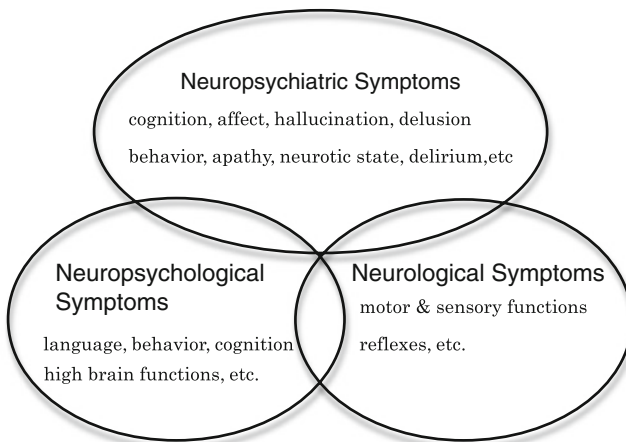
Neuropsychiatric Symptoms

cognition, affect, hallucination, delusion

behavior, apathy, neurotic state, delirium,etc

Neuropsychological Symptoms

language, behavior, cognition

high brain functions, etc.

Neurological Symptoms

motor & sensory functions

reflexes, etc.